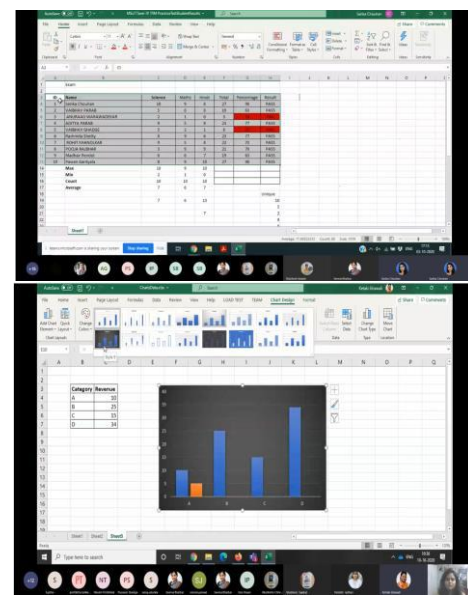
AutoSave File Home Insert Page Layout Formulas Data Review View Help

Exam

| Name | Science | Maths | Hindi | Total | Percentage | Result |
|---|---|---|---|---|---|---|
| Samta Chouhan | 10 | 9 | 8 | 27 | 90 | PASS |
| PARBHAV DIWAR | 2 | 6 | 2 | 10 | 33 | PASS |
| | 3 | 3 | 6 | | | |
| | 9 | 9 | 9 | | | PASS |
| | 2 | 1 | 0 | | | |
| | 9 | 8 | 9 | | | PASS |
| | 8 | 6 | 8 | | | PASS |
| | 9 | 9 | 8 | | | PASS |
| | 9 | 6 | 7 | | | PASS |
| | 8 | 9 | 8 | | | PASS |
| Max | 10 | 9 | 10 | | | |
| Min | 2 | 1 | 0 | | | |
| Count | 10 | 10 | 10 | | | |
| Average | 7 | 6 | 7 | | | |

Unique

Sheet1

Stop sharing Hide

AutoSave Chart Design Format

Add Chart Element Quick Layout Change Colors Switch Row/Column Select Data Change Chart Type Move Chart

| Category | Revenue |
|---|---|
| A | 10 |
| B | 25 |
| C | 15 |
| D | 34 |

Sheet1 Sheet2 Sheet3

Type here to search